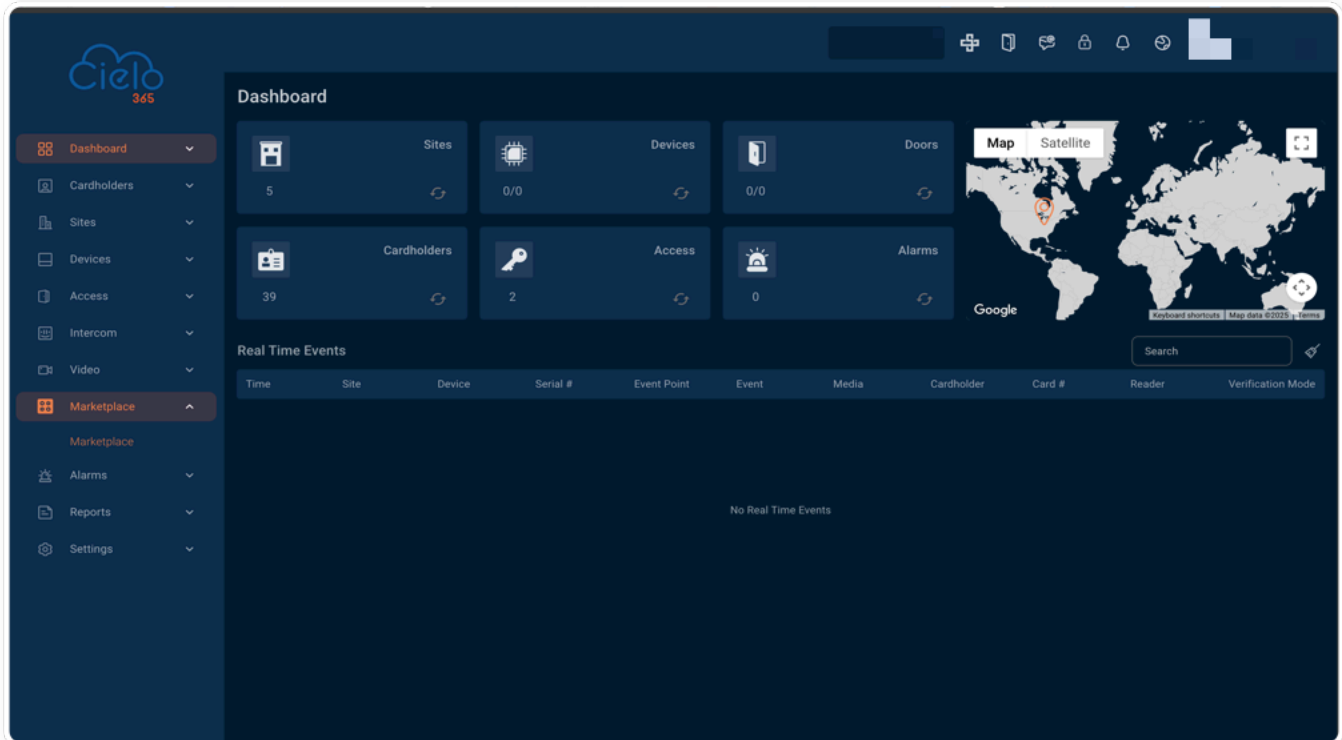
Cielo 365

Dashboard
Cardholders
Sites
Devices
Access
Intercom
Video
Marketplace
Marketplace
Alarms
Reports
Settings

Dashboard

Sites
5

Devices
0/0

Doors
0/0

Cardholders
39

Access
2

Alarms
0

Map Satellite

Google
Keyboard shortcuts | Map data ©2025 | Terms

Real Time Events

Search

| Time | Site | Device | Serial # | Event Point | Event | Media | Cardholder | Card # | Reader | Verification Mode |
|---|---|---|---|---|---|---|---|---|---|---|

No Real Time Events